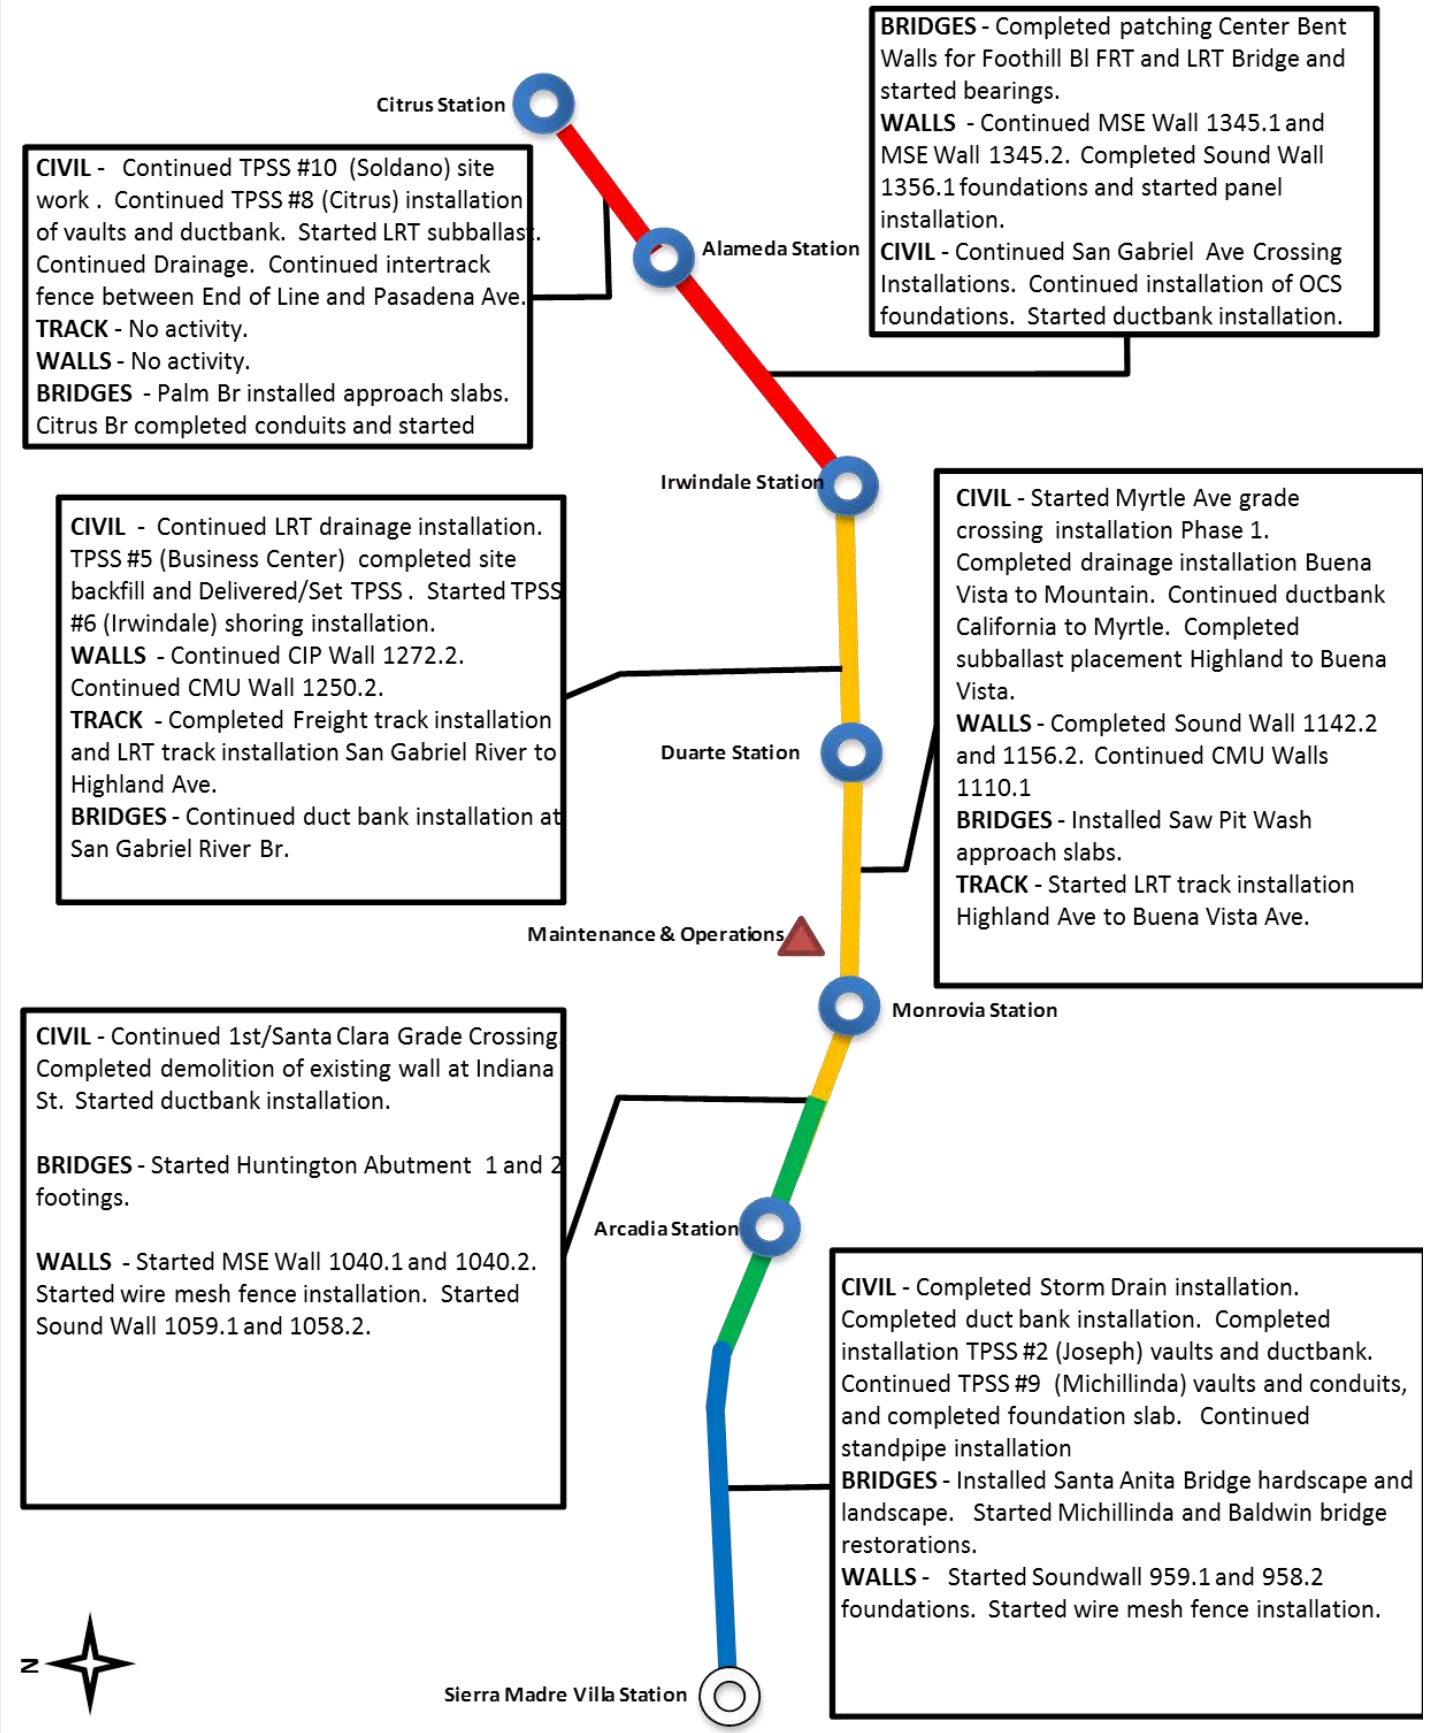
BRIDGES - Completed patching Center Bent Walls for Foothill Bl FRT and LRT Bridge and started bearings.
WALLS - Continued MSE Wall 1345.1 and MSE Wall 1345.2. Completed Sound Wall 1356.1 foundations and started panel installation.
CIVIL - Continued San Gabriel Ave Crossing Installations. Continued installation of OCS foundations. Started ductbank installation.

Citrus Station

CIVIL - Continued TPSS #10 (Soldano) site work. Continued TPSS #8 (Citrus) installation of vaults and ductbank. Started LRT subballast. Continued Drainage. Continued intertrack fence between End of Line and Pasadena Ave.
TRACK - No activity.
WALLS - No activity.
BRIDGES - Palm Br installed approach slabs. Citrus Br completed conduits and started

Alameda Station

Irwindale Station

CIVIL - Continued LRT drainage installation. TPSS #5 (Business Center) completed site backfill and Delivered/Set TPSS. Started TPSS #6 (Irwindale) shoring installation.
WALLS - Continued CIP Wall 1272.2. Continued CMU Wall 1250.2.
TRACK - Completed Freight track installation and LRT track installation San Gabriel River to Highland Ave.
BRIDGES - Continued duct bank installation at San Gabriel River Br.

CIVIL - Started Myrtle Ave grade crossing installation Phase 1. Completed drainage installation Buena Vista to Mountain. Continued ductbank California to Myrtle. Completed subballast placement Highland to Buena Vista.
WALLS - Completed Sound Wall 1142.2 and 1156.2. Continued CMU Walls 1110.1
BRIDGES - Installed Saw Pit Wash approach slabs.
TRACK - Started LRT track installation Highland Ave to Buena Vista Ave.

Duarte Station

Maintenance & Operations

Monrovia Station

CIVIL - Continued 1st/Santa Clara Grade Crossing Completed demolition of existing wall at Indiana St. Started ductbank installation.

BRIDGES - Started Huntington Abutment 1 and 2 footings.

WALLS - Started MSE Wall 1040.1 and 1040.2. Started wire mesh fence installation. Started Sound Wall 1059.1 and 1058.2.

Arcadia Station

CIVIL - Completed Storm Drain installation. Completed duct bank installation. Completed installation TPSS #2 (Joseph) vaults and ductbank. Continued TPSS #9 (Michillinda) vaults and conduits, and completed foundation slab. Continued standpipe installation
BRIDGES - Installed Santa Anita Bridge hardscape and landscape. Started Michillinda and Baldwin bridge restorations.
WALLS - Started Soundwall 959.1 and 958.2 foundations. Started wire mesh fence installation.

N

Sierra Madre Villa Station